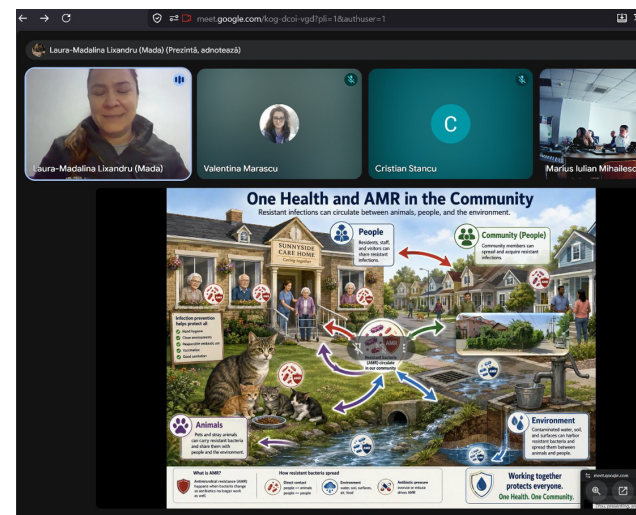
meet.google.com/kog-dcoi-vgd?pli=1&authuser=1

Laura-Madalina Lixandru (Mada) (Prezintă, adnotează)

Laura-Madalina Lixandru (Mada)

Valentina Marascu

C

Cristian Stancu

Marius Iulian Mihailesc

One Health and AMR in the Community

Resistant infections can circulate between animals, people, and the environment.

SUNNYSIDE CARE HOME

People

Residents, staff, and visitors can share resistant infections.

Community (People)

Community members can spread and acquire resistant infections.

Infection prevention helps protect all

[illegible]

Resistant bacteria (AMR) circulate in our community

Animals

Pets and stray animals can carry resistant bacteria and share them with people and the environment.

Environment

Contaminated water, soil, and surfaces can harbor resistant bacteria and spread them between animals and people.

What is AMR?

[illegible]

How resistant bacteria spread

Direct contact

Environment

Antibiotic pressure

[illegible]

Working together protects everyone.

One Health. One Community.

meet.google.com